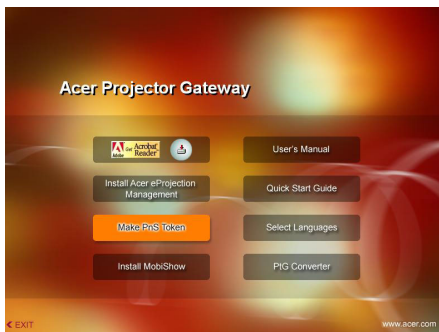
Acer Projector Gateway

Adobe Get Acrobat Reader

User's Manual

Install Acer eProjection Management

Quick Start Guide

Make PnS Token

Select Languages

Install MobiShow

PtG Converter

EXIT

www.acer.com